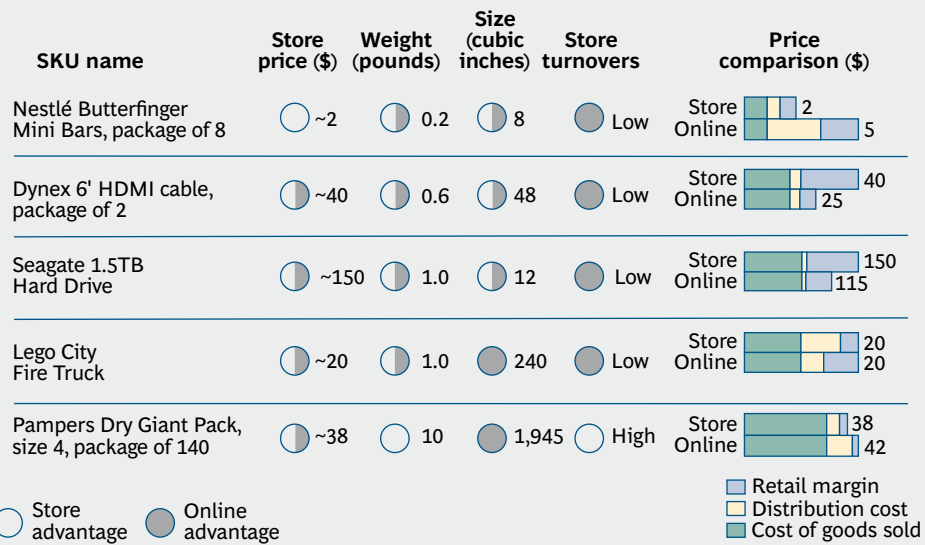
| SKU name | Store price ($) | Weight (pounds) | Size (cubic inches) | Store turnovers | Price comparison ($) |
|---|---|---|---|---|---|
| Nestlé Butterfinger Mini Bars, package of 8 | ~2 | 0.2 | 8 | Low | Store 2 Online 5 |
| Dynex 6' HDMI cable, package of 2 | ~40 | 0.6 | 48 | Low | Store 40 Online 25 |
| Seagate 1.5TB Hard Drive | ~150 | 1.0 | 12 | Low | Store 150 Online 115 |
| Lego City Fire Truck | ~20 | 1.0 | 240 | Low | Store 20 Online 20 |
| Pampers Dry Giant Pack, size 4, package of 140 | ~38 | 10 | 1,945 | High | Store 38 Online 42 |

Store advantage
Online advantage

Retail margin
Distribution cost
Cost of goods sold